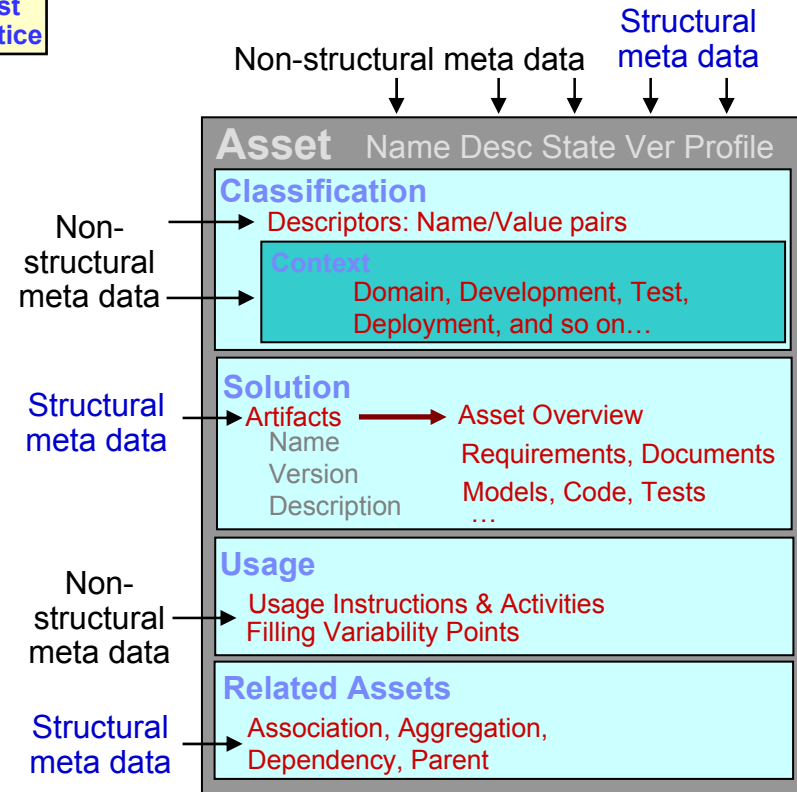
st
tice

Non-structural meta data

Structural meta data

Asset Name Desc State Ver Profile

Classification

Non-structural meta data

Descriptors: Name/Value pairs

Context

Domain, Development, Test, Deployment, and so on…

Solution

Structural meta data

Artifacts

Name
Version
Description

Asset Overview

Requirements, Documents

Models, Code, Tests

…

Usage

Non-structural meta data

Usage Instructions & Activities
Filling Variability Points

Related Assets

Structural meta data

Association, Aggregation, Dependency, Parent